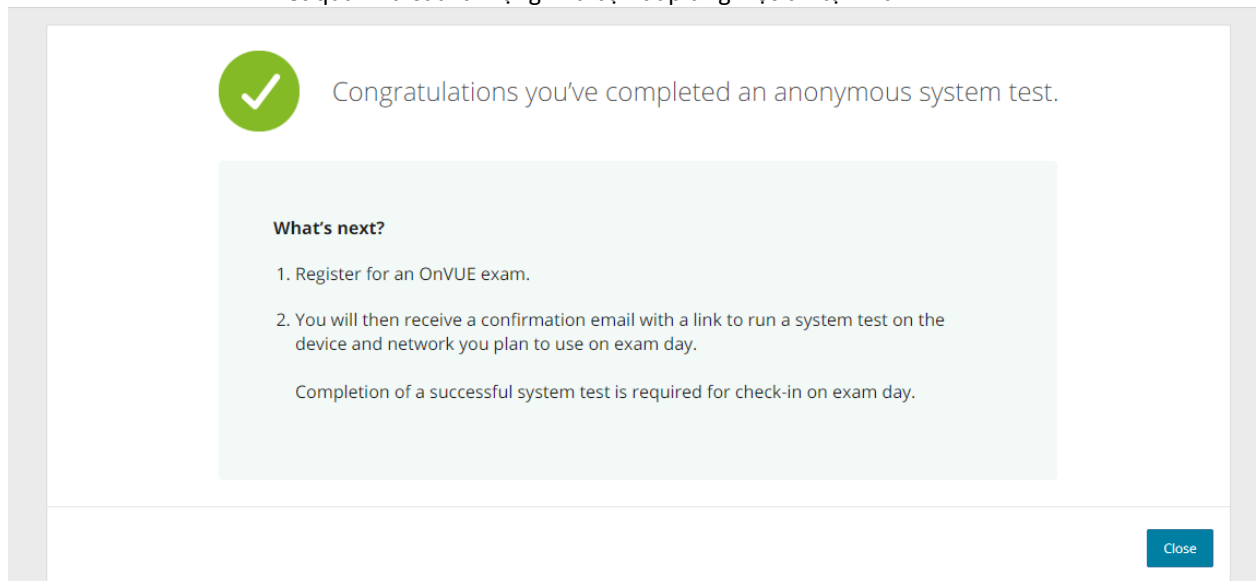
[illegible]

Congratulations you've completed an anonymous system test.

What's next?

1. Register for an OnVUE exam.

2. You will then receive a confirmation email with a link to run a system test on the device and network you plan to use on exam day.

Completion of a successful system test is required for check-in on exam day.

Close